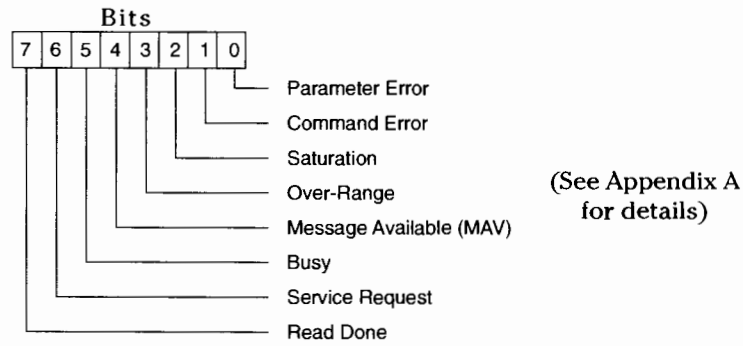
Bits

| 7 | 6 | 5 | 4 | 3 | 2 | 1 | 0 |
|---|---|---|---|---|---|---|---|

Parameter Error
Command Error
Saturation
Over-Range
Message Available (MAV)
Busy
Service Request
Read Done

(See Appendix A for details)